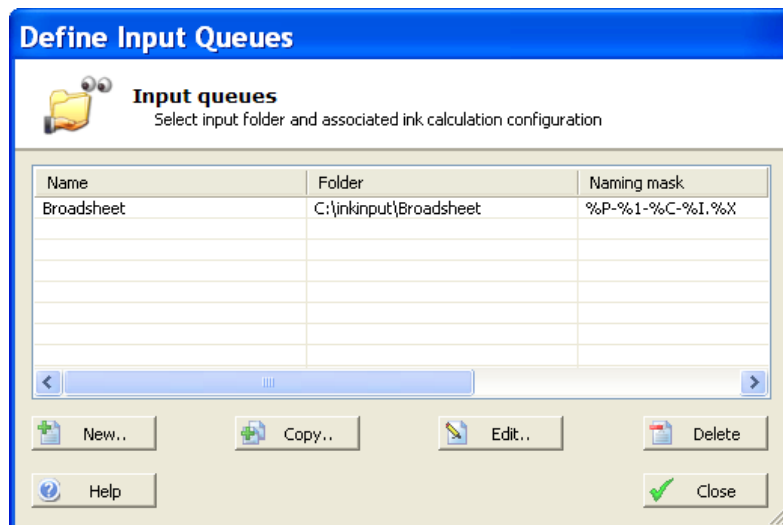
Define Input Queues

Input queues
Select input folder and associated ink calculation configuration

| Name | Folder | Naming mask |
|---|---|---|
| Broadsheet | C:\inkinput\Broadsheet | %P-%1-%C-%I.%X |

New..
Copy..
Edit..
Delete
Help
Close